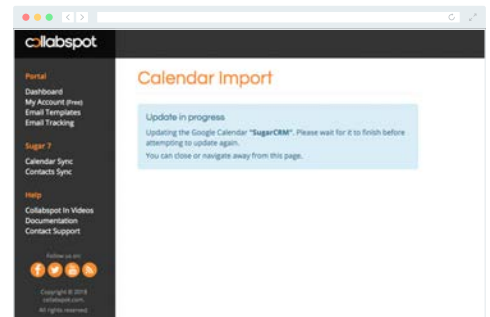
collabspot

Portal
Dashboard
My Account (Free)
Email Templates
Email Tracking

Sugar 7
Calendar Sync
Contacts Sync

Help
Collabspot In Videos
Documentation
Contact Support

Follow us on:

Copyright © 2018 collabspot.com.
All rights reserved.

Calendar Import

Update in progress
Updating the Google Calendar "SugarCRM". Please wait for it to finish before attempting to update again.
You can close or navigate away from this page.